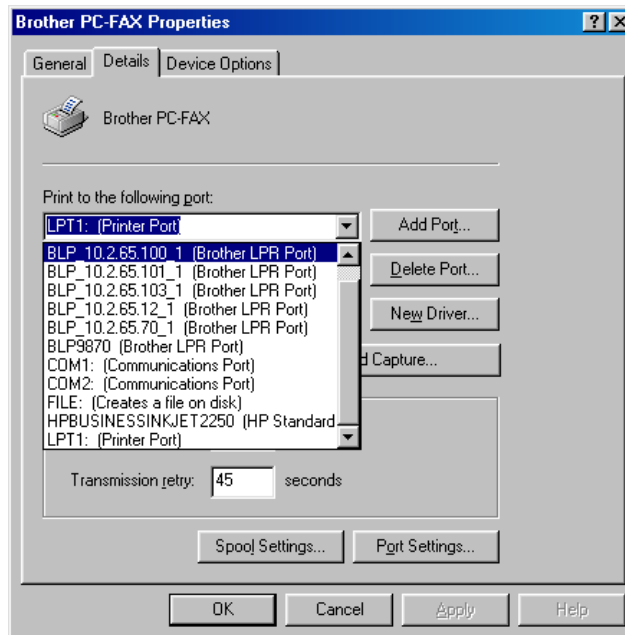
Brother PC-FAX Properties

?

General | Details | Device Options

Brother PC-FAX

Print to the following port:

LPT1: (Printer Port)

Add Port...

BLP_10.2.65.100_1 (Brother LPR Port)
BLP_10.2.65.101_1 (Brother LPR Port)
BLP_10.2.65.103_1 (Brother LPR Port)
BLP_10.2.65.12_1 (Brother LPR Port)
BLP_10.2.65.70_1 (Brother LPR Port)
BLP9870 (Brother LPR Port)
COM1: (Communications Port)
COM2: (Communications Port)
FILE: (Creates a file on disk)
HPBUSINESSINKJET2250 (HP Standard
LPT1: (Printer Port)

Delete Port...

New Driver...

d Capture...

Transmission retry: 45 seconds

Spool Settings...

Port Settings...

OK

Cancel

Apply

Help